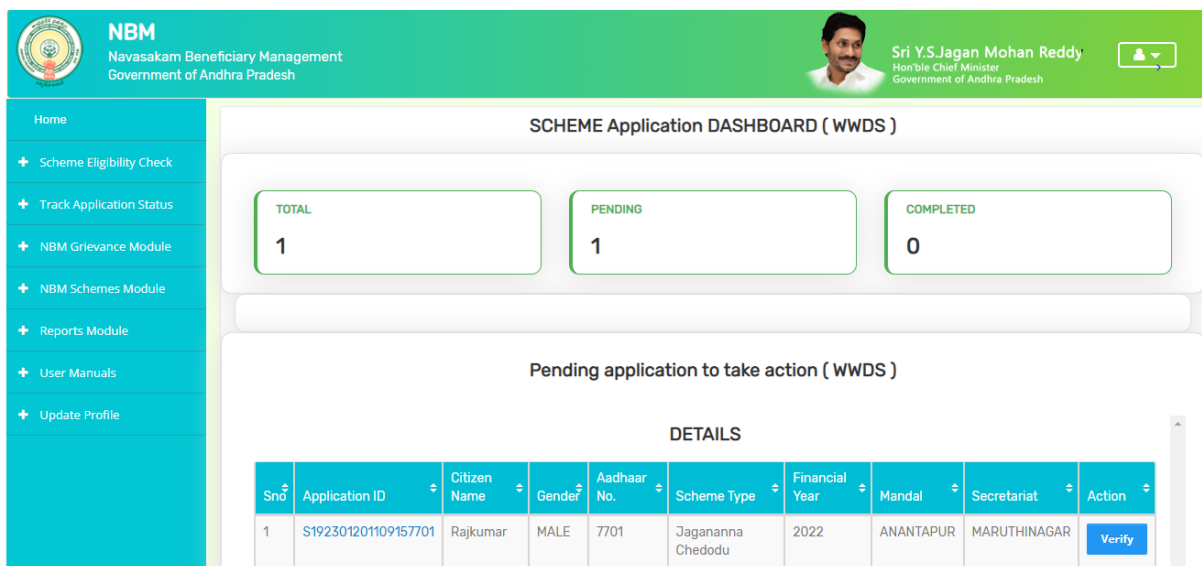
NBM
Navasakam Beneficiary Management
Government of Andhra Pradesh

Sri Y.S.Jagan Mohan Reddy
Hon'ble Chief Minister
Government of Andhra Pradesh

Home
Scheme Eligibility Check
Track Application Status
NBM Grievance Module
NBM Schemes Module
Reports Module
User Manuals
Update Profile

SCHEME Application DASHBOARD ( WWDS )

TOTAL
1

PENDING
1

COMPLETED
0

Pending application to take action ( WWDS )

DETAILS

| Sno | Application ID | Citizen Name | Gender | Aadhaar No. | Scheme Type | Financial Year | Mandal | Secretariat | Action |
|---|---|---|---|---|---|---|---|---|---|
| 1 | S192301201109157701 | Rajkumar | MALE | 7701 | Jagananna Chedodu | 2022 | ANANTAPUR | MARUTHINAGAR | Verify |